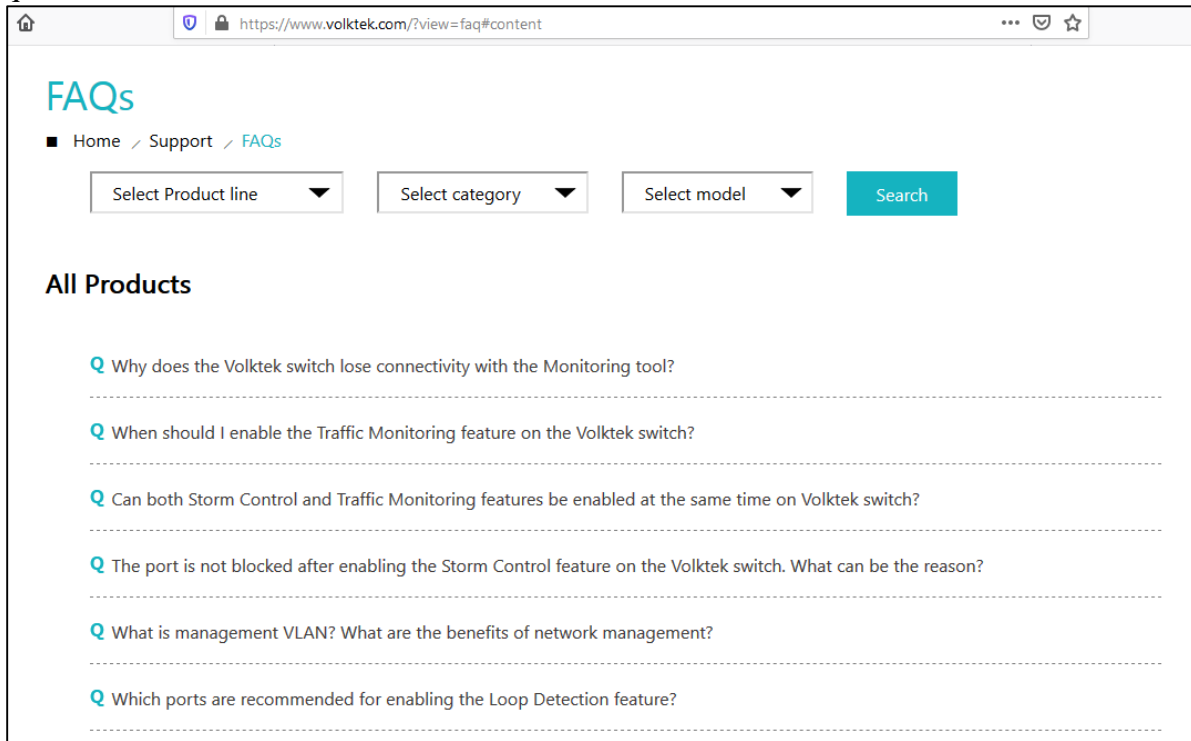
https://www.volktek.com/?view=faq#content

FAQs

Home / Support / FAQs

Select Product line

Select category

Select model

Search

All Products

Q Why does the Volktek switch lose connectivity with the Monitoring tool?

Q When should I enable the Traffic Monitoring feature on the Volktek switch?

Q Can both Storm Control and Traffic Monitoring features be enabled at the same time on Volktek switch?

Q The port is not blocked after enabling the Storm Control feature on the Volktek switch. What can be the reason?

Q What is management VLAN? What are the benefits of network management?

Q Which ports are recommended for enabling the Loop Detection feature?